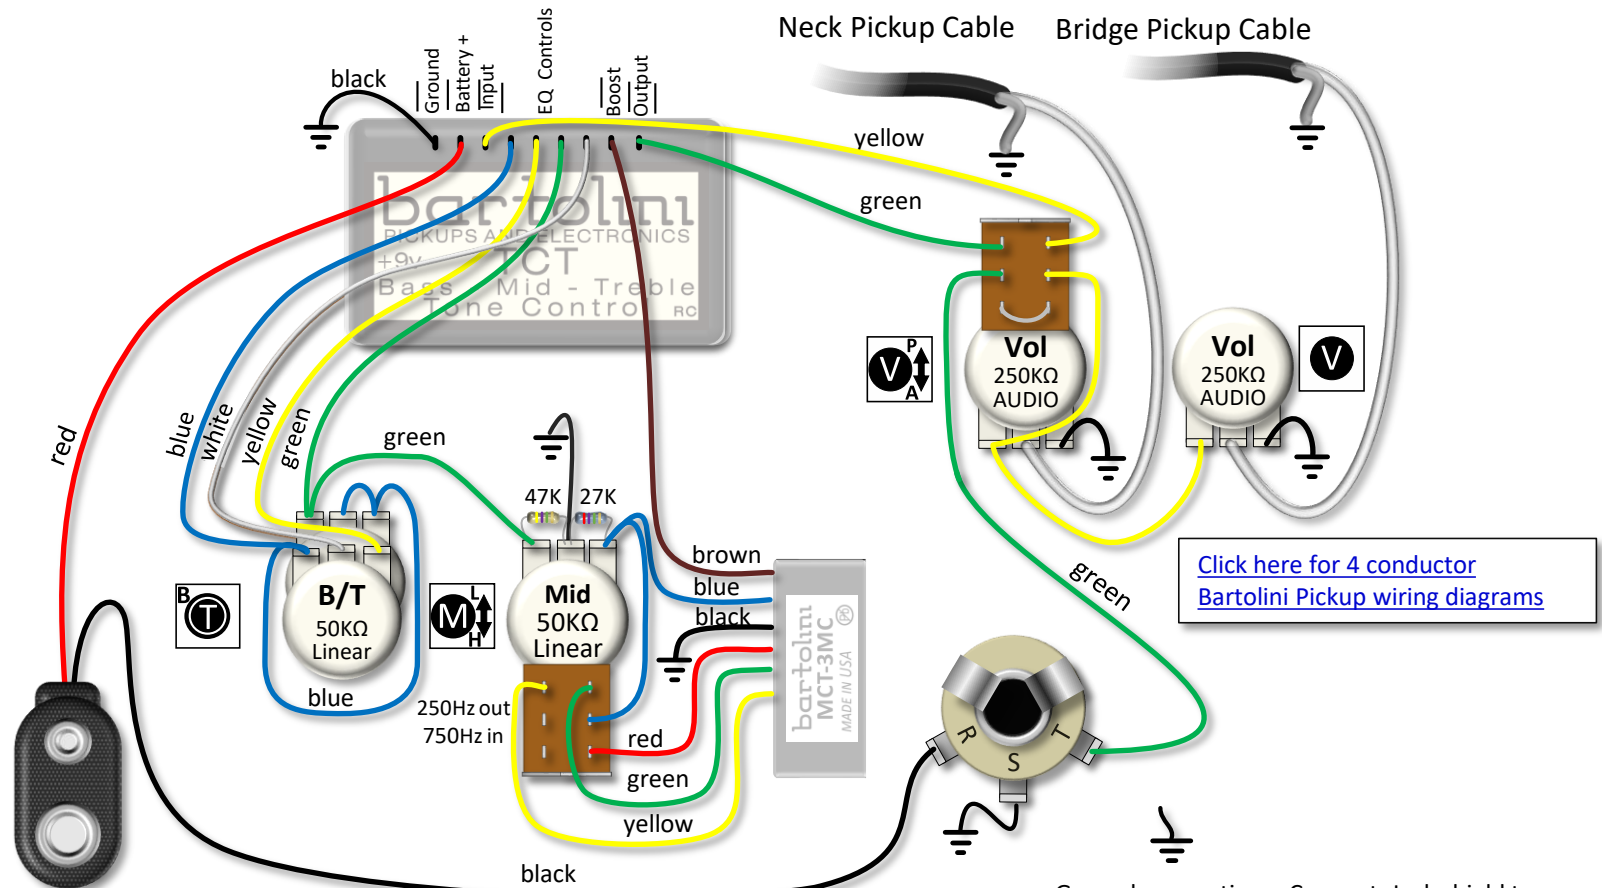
Neck Pickup Cable
Bridge Pickup Cable

black
Ground
Battery +
Input
EQ Controls
Boost
Output

yellow
green

bartolini
PICKUPS AND ELECTRONICS
+9v
TCT
Bass - Mid - Treble
Tone Control
RC

red
blue
white
yellow
green
green

P
V
A

Vol
250KΩ
AUDIO

Vol
250KΩ
AUDIO

V

47K
27K
brown
blue
black

B
T

B/T
50KΩ
Linear
blue

L
M
H

Mid
50KΩ
Linear

bartolini
MCT-3MC
MADE IN USA

250Hz out
750Hz in
red
green
yellow

green

Click here for 4 conductor
Bartolini Pickup wiring diagrams

R
S
T

black
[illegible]